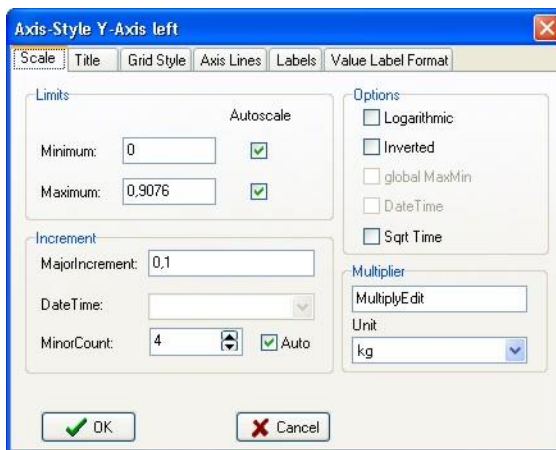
Axis-Style Y-Axis left

Scale | Title | Grid Style | Axis Lines | Labels | Value Label Format

Limits

Autoscale

Minimum: 0

Maximum: 0,9076

Increment

MajorIncrement: 0,1

DateTime:

MinorCount: 4

Auto

Options

Logarithmic

Inverted

global MaxMin

DateTime

Sqrt Time

Multiplier

MultiplyEdit

Unit

kg

OK

Cancel